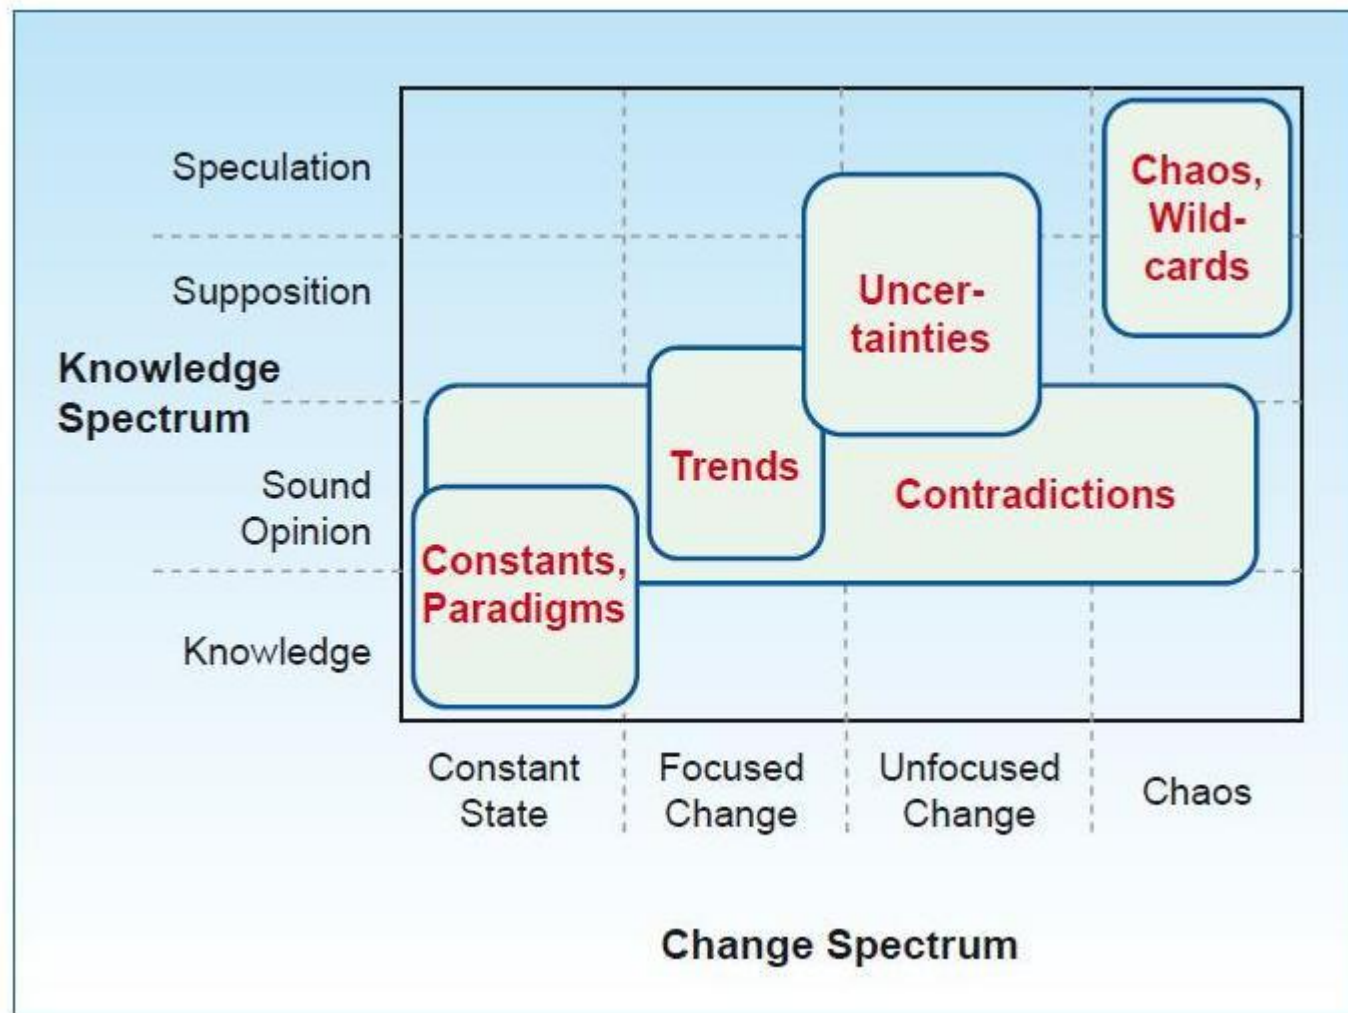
Knowledge Spectrum

Speculation

Supposition

Sound Opinion

Knowledge

Chaos, Wildcards

Uncertainties

Trends

Contradictions

Constants, Paradigms

Constant State

Focused Change

Unfocused Change

Chaos

Change Spectrum